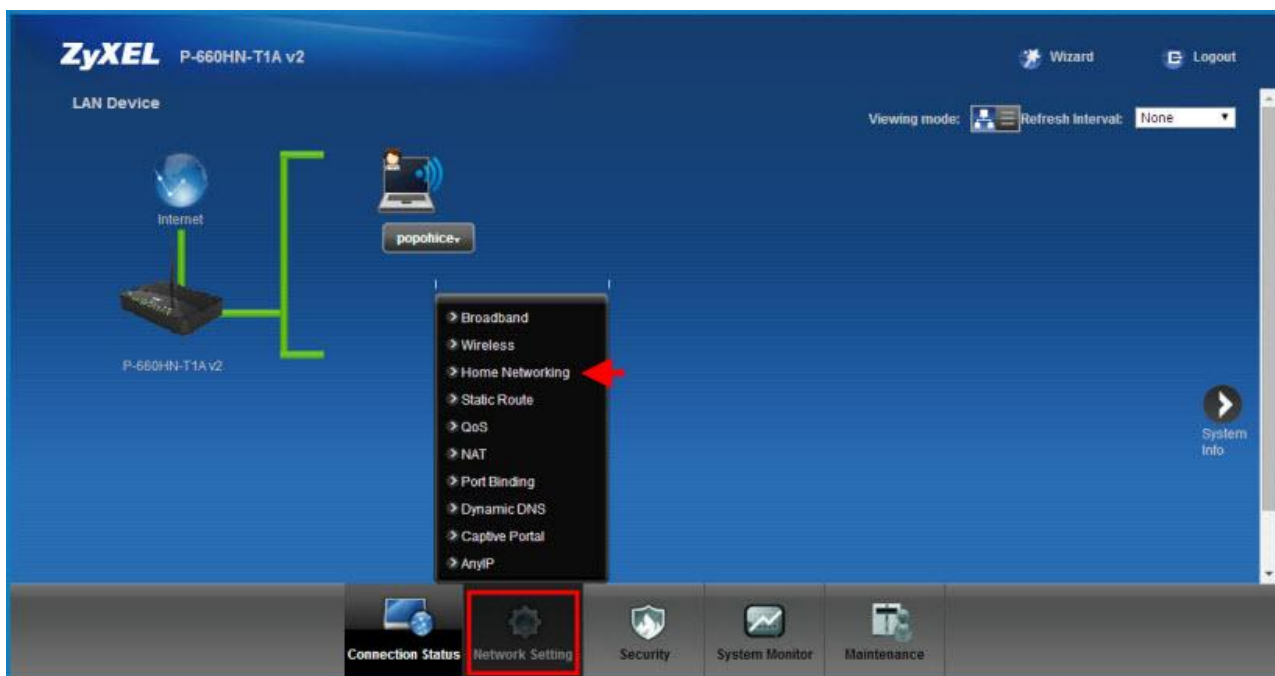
ZyXEL P-660HN-T1A v2

Wizard Logout

LAN Device

Viewing mode: Refresh Interval: None

Internet

popohice

P-660HN-T1A v2

Broadband
Wireless
Home Networking
Static Route
QoS
NAT
Port Binding
Dynamic DNS
Captive Portal
AnyIP

System Info

Connection Status Network Setting Security System Monitor Maintenance